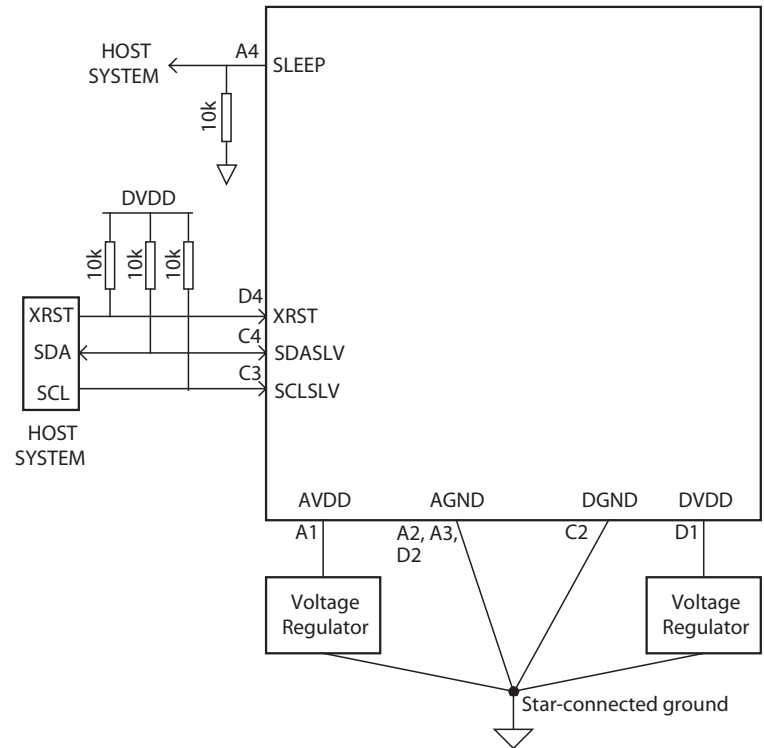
HOST SYSTEM

A4

SLEEP

10k

DVDD

10k

10k

10k

XRST

SDA

SCL

HOST SYSTEM

D4

XRST

C4

SDASLV

C3

SCLSLV

AVDD

AGND

DGND

DVDD

A1

A2, A3, D2

C2

D1

Voltage Regulator

Voltage Regulator

Star-connected ground